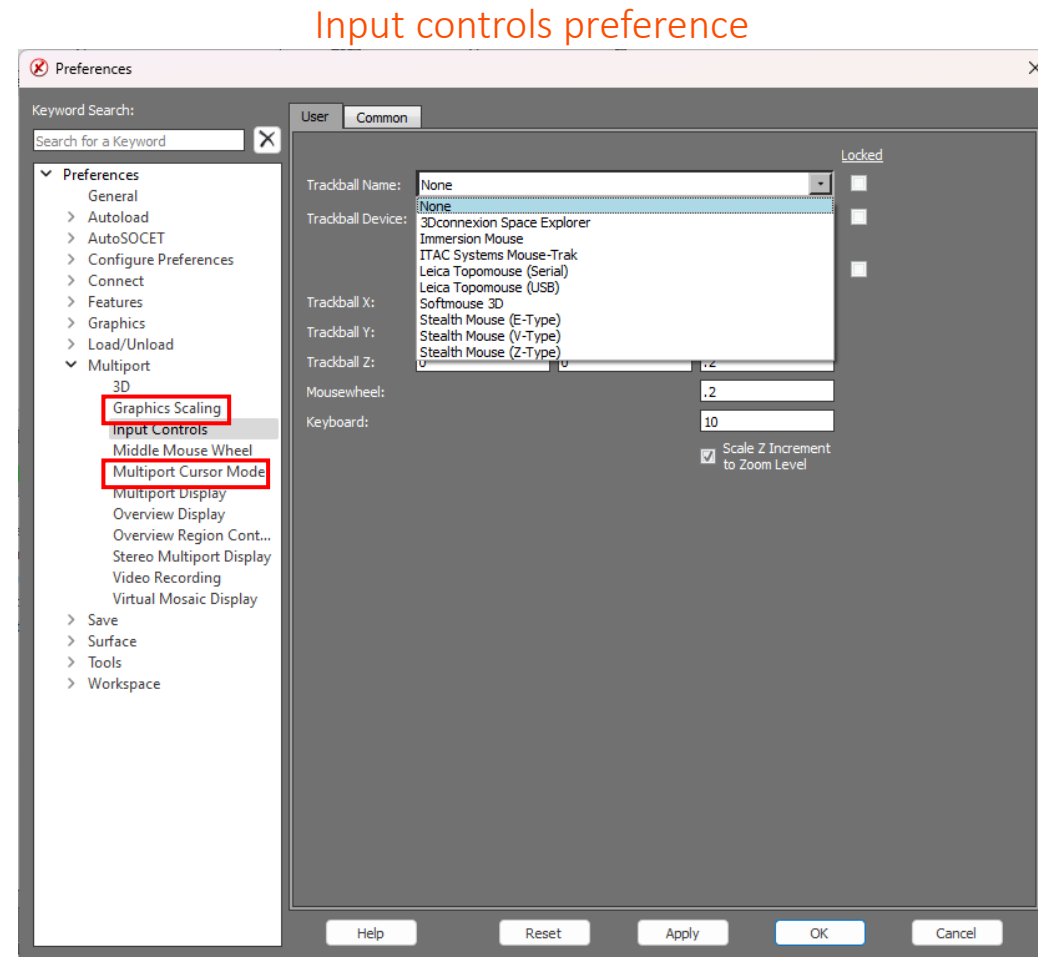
Input controls preference

Preferences

Keyword Search:

Search for a Keyword

Preferences
General
Autoload
AutoSOCET
Configure Preferences
Connect
Features
Graphics
Load/Unload
Multiport
3D
Graphics Scaling
Input Controls
Middle Mouse Wheel
Multiport Cursor Mode
Multiport Display
Overview Display
Overview Region Cont...
Stereo Multiport Display
Video Recording
Virtual Mosaic Display
Save
Surface
Tools
Workspace

User
Common

Locked

Trackball Name: None

Trackball Device:

None
3Dconnexion Space Explorer
Immersion Mouse
ITAC Systems Mouse-Trak
Leica Topomouse (Serial)
Leica Topomouse (USB)
Softmouse 3D
Stealth Mouse (E-Type)
Stealth Mouse (V-Type)
Stealth Mouse (Z-Type)

Trackball X:
Trackball Y:
Trackball Z: 0 0 .2
Mousewheel: .2
Keyboard: 10

Scale Z Increment to Zoom Level

Help
Reset
Apply
OK
Cancel